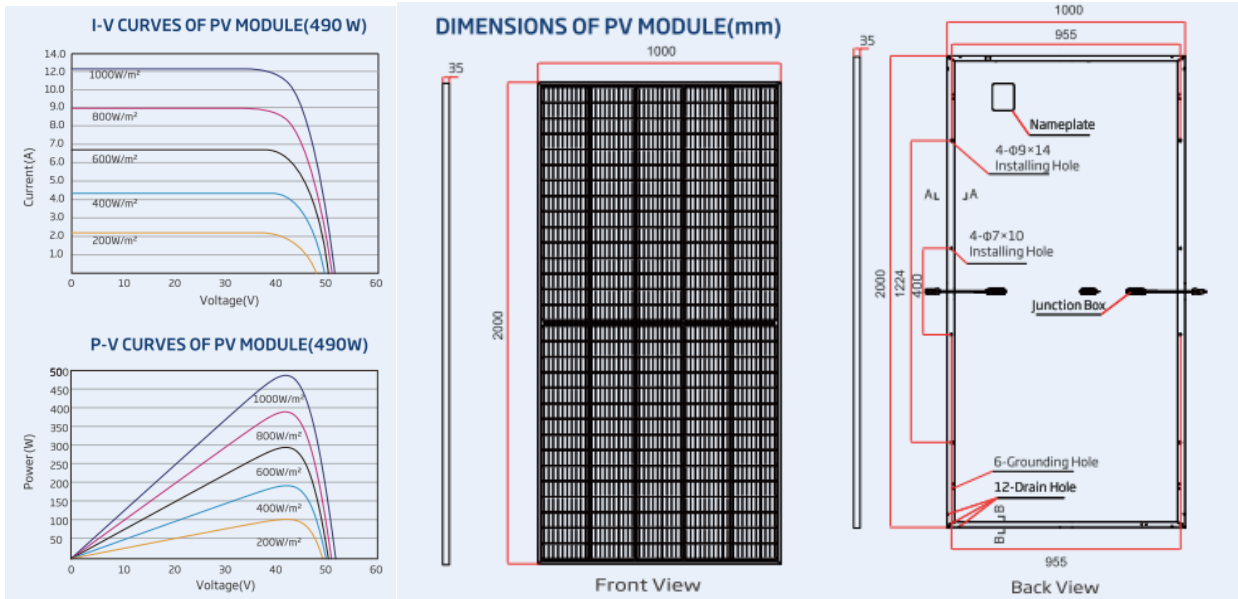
I-V CURVES OF PV MODULE(490 W)

14.0
12.0
11.0
10.0
9.0
8.0
7.0
6.0
5.0
4.0
3.0
2.0
1.0

Current (A)

1000W/m²
800W/m²
600W/m²
400W/m²
200W/m²

0 10 20 30 40 50 60
Voltage(V)

P-V CURVES OF PV MODULE(490W)

500
450
400
350
300
250
200
150
100
50

Power (W)

1000W/m²
800W/m²
600W/m²
400W/m²
200W/m²

0 10 20 30 40 50 60
Voltage(V)

DIMENSIONS OF PV MODULE(mm)

35
1000
2000
Front View

35
1000
955
Nameplate
4-Φ9×14
Installing Hole
A A
4-Φ7×10
Installing Hole
2000
1224
400
Junction Box
6-Grounding Hole
12-Drain Hole
B B
955
Back View